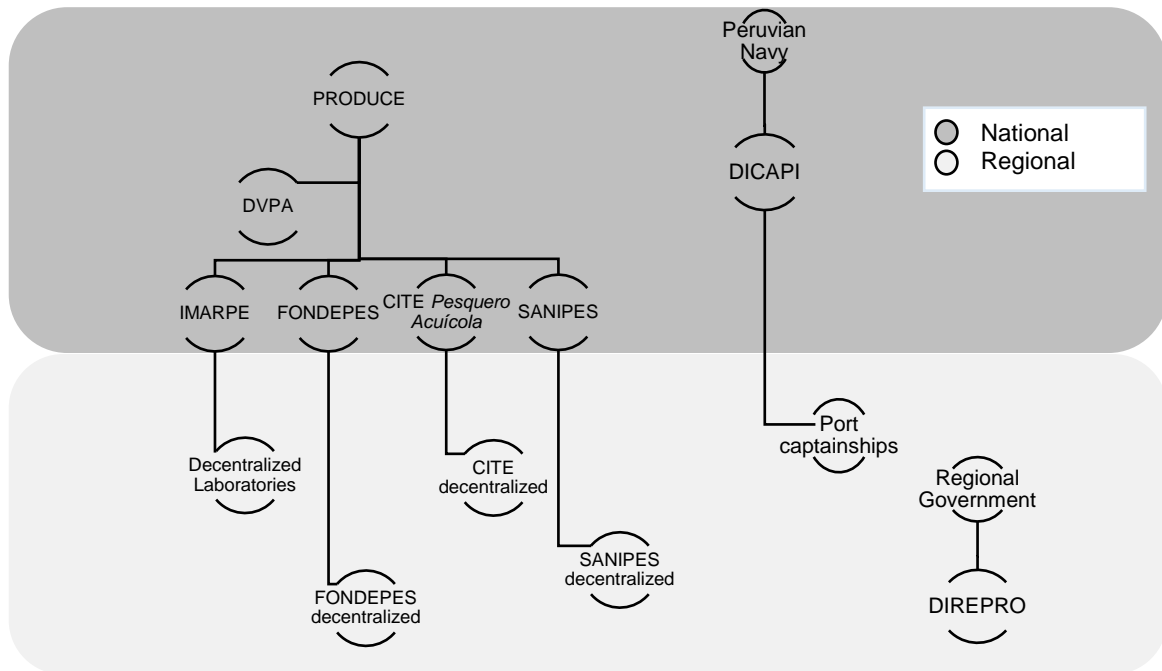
Peruvian Navy

PRODUCE

National
Regional

DICAPI

DVPA

IMARPE

FONDEPES

CITE *Pesquero Acuícola*

SANIPES

Port captainships

Decentralized Laboratories

CITE decentralized

Regional Government

SANIPES decentralized

FONDEPES decentralized

DIREPRO